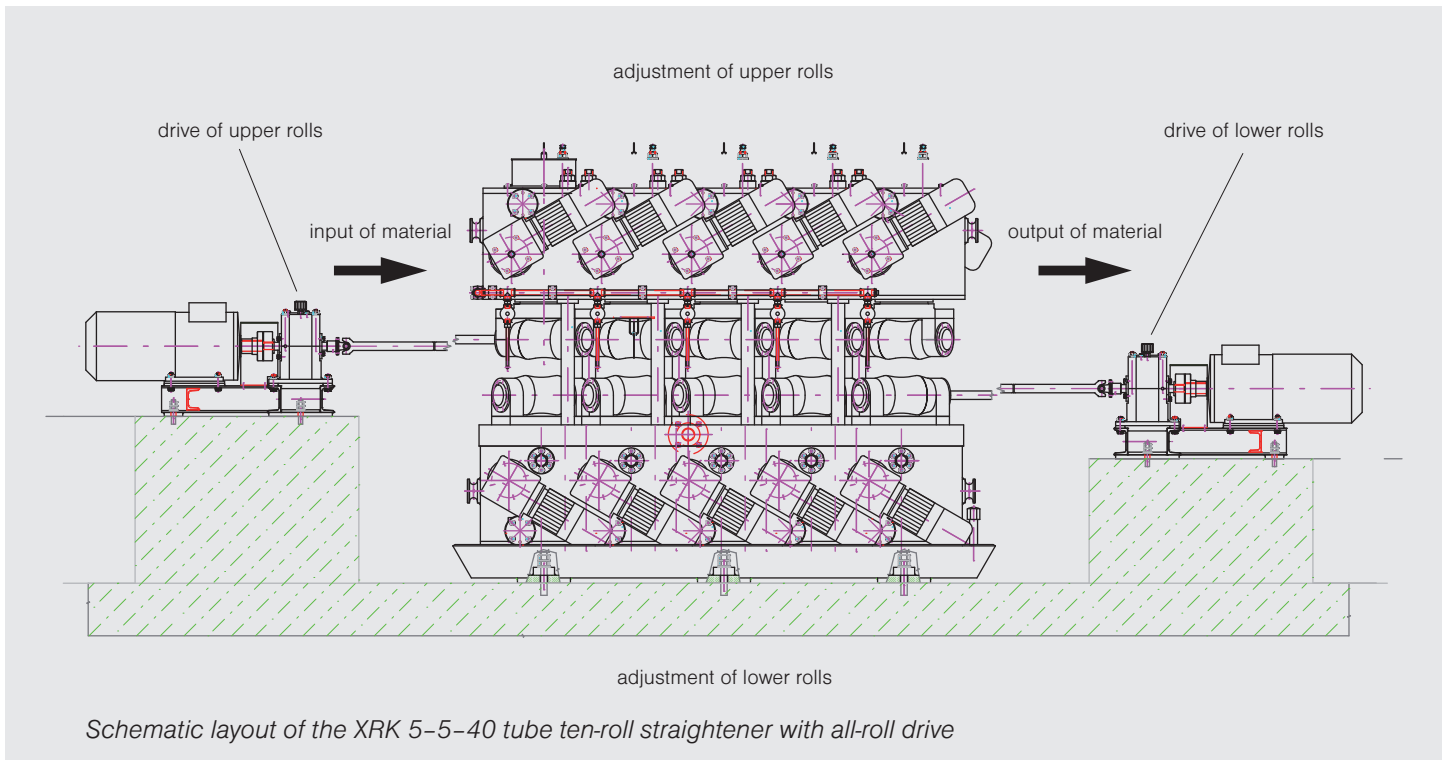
adjustment of upper rolls

drive of upper rolls

drive of lower rolls

input of material

output of material

adjustment of lower rolls

Schematic layout of the XRK 5-5-40 tube ten-roll straightener with all-roll drive